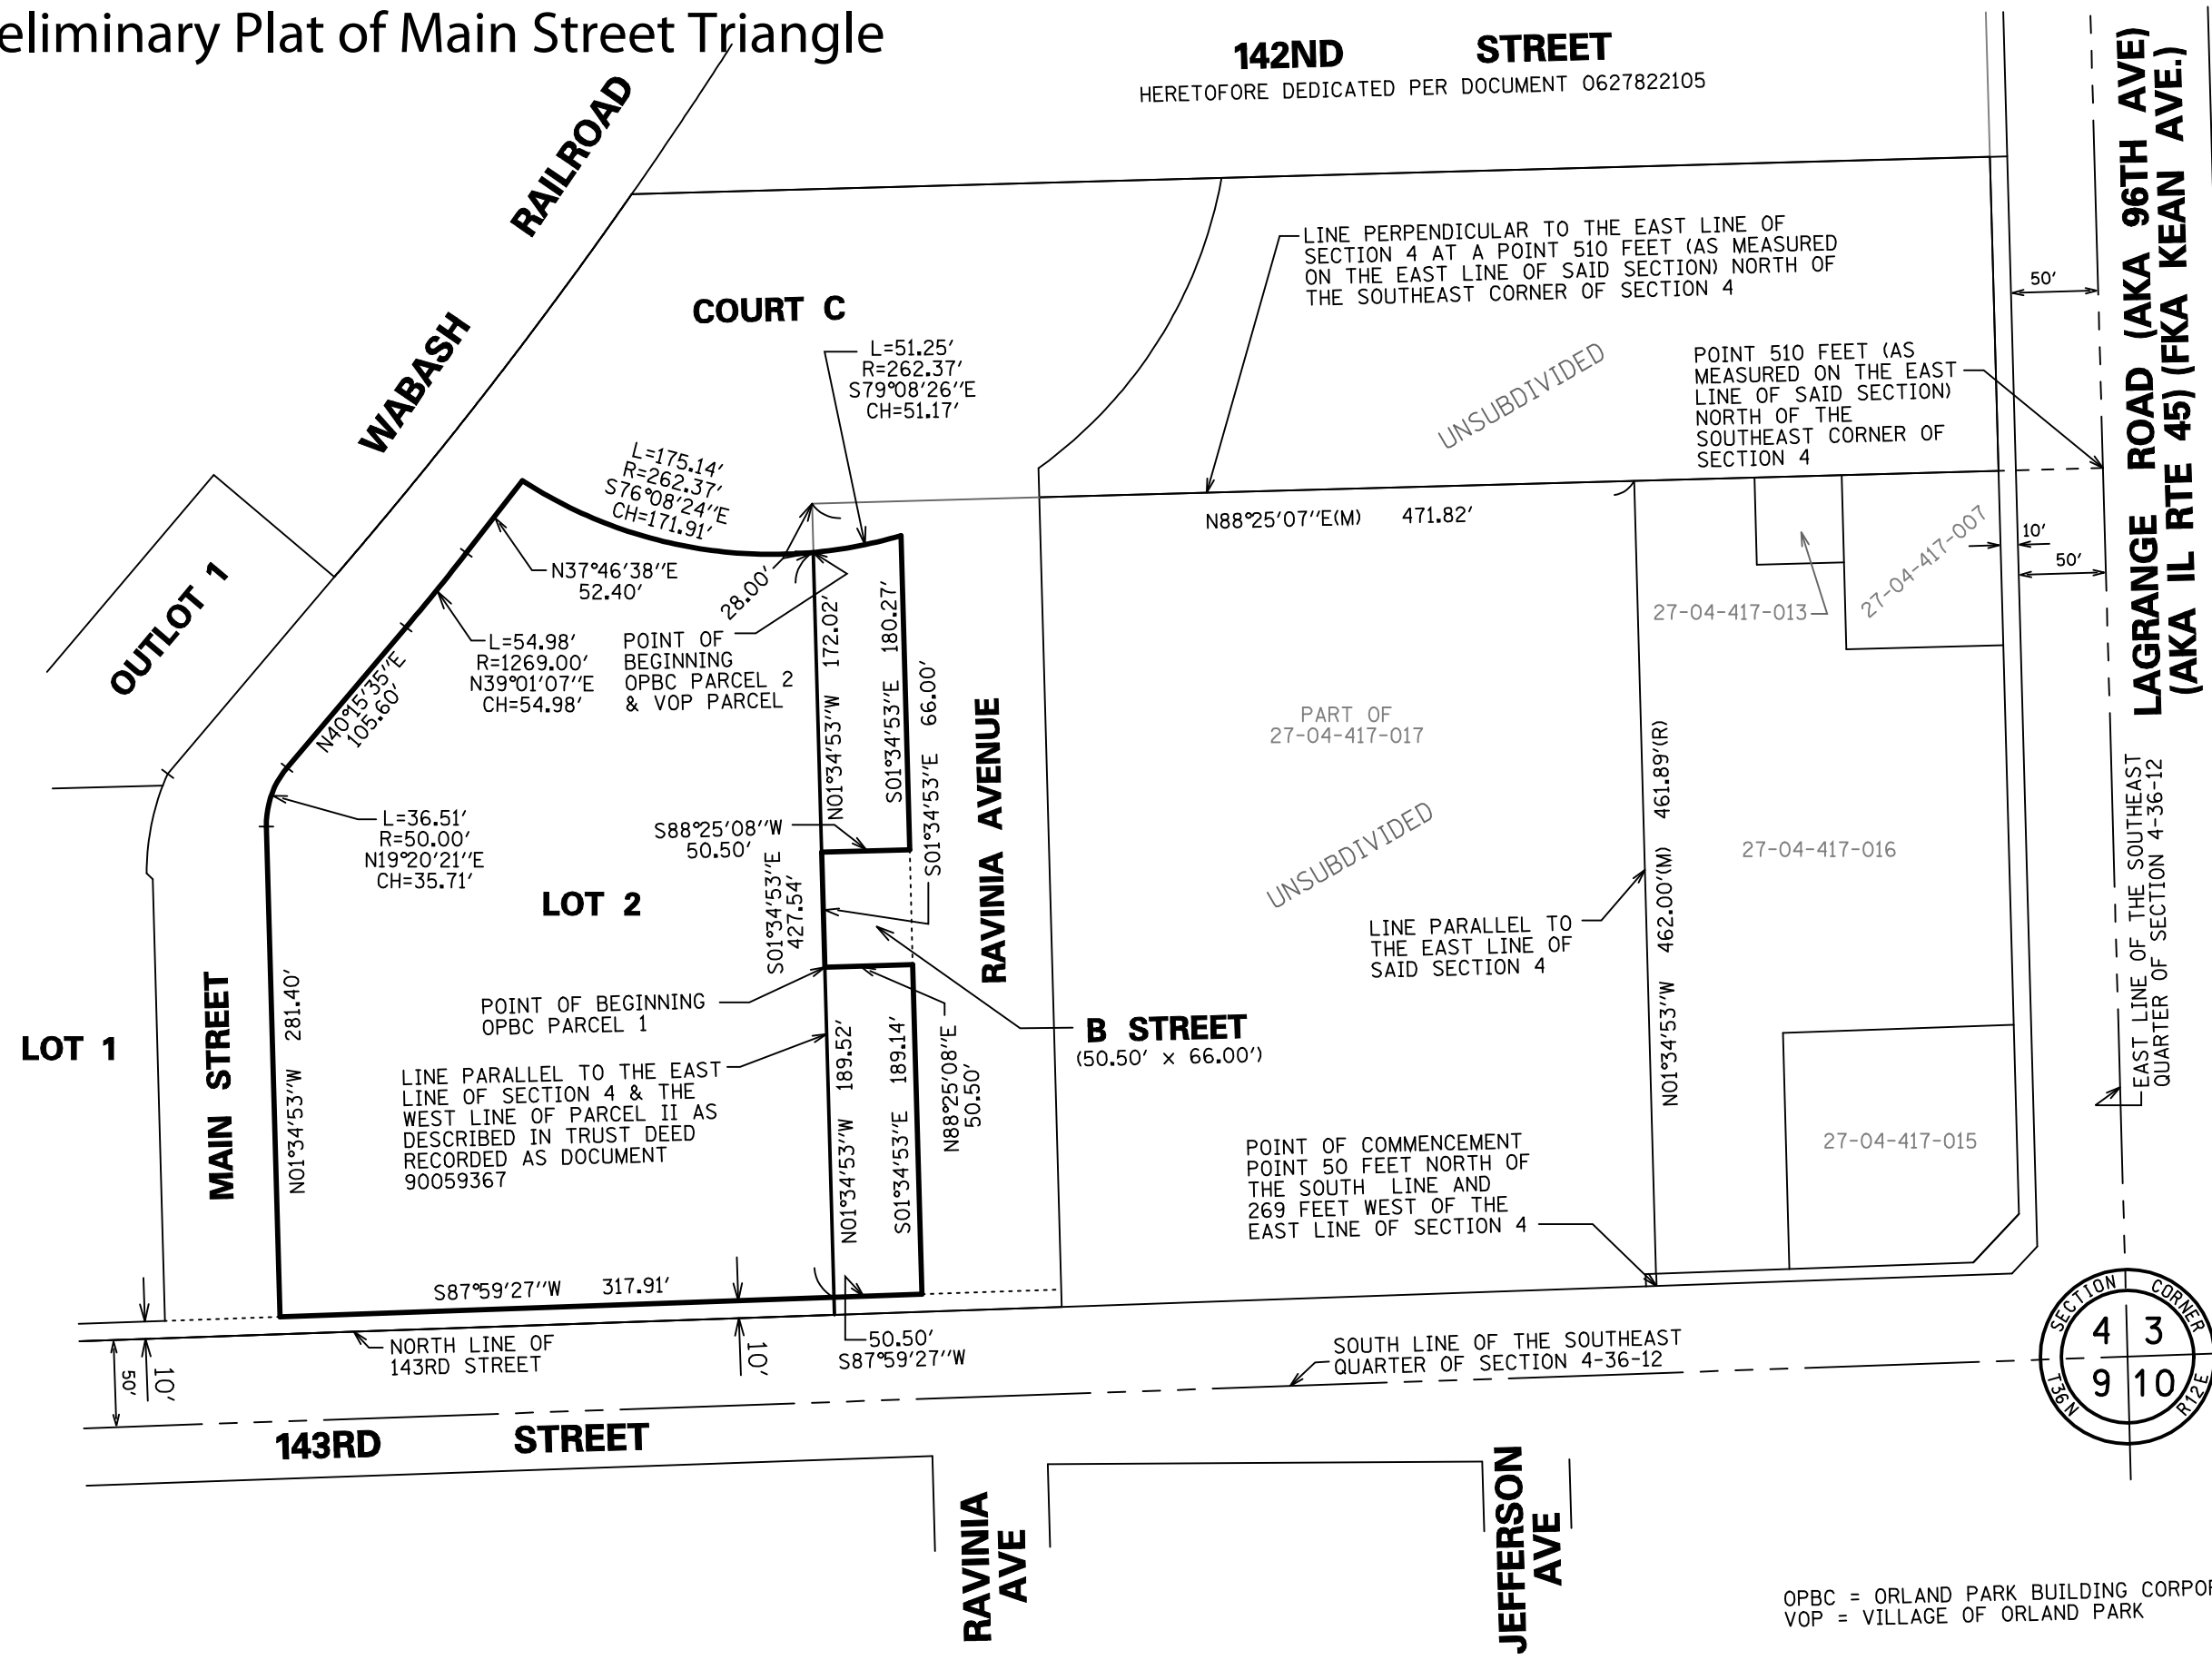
eliminary Plat of Main Street Triangle

142ND STREET
HERETOFORE DEDICATED PER DOCUMENT 0627822105

LAGRANGE ROAD (AKA 96TH AVE)
(AKA IL RTE 45) (FKA KEAN AVE.)

WABASH RAILROAD

COURT C

LINE PERPENDICULAR TO THE EAST LINE OF SECTION 4 AT A POINT 510 FEET (AS MEASURED ON THE EAST LINE OF SAID SECTION) NORTH OF THE SOUTHEAST CORNER OF SECTION 4

50'

POINT 510 FEET (AS MEASURED ON THE EAST LINE OF SAID SECTION) NORTH OF THE SOUTHEAST CORNER OF SECTION 4

UNSUBDIVIDED

L=51.25'
R=262.37'
S79°08'26"E
CH=51.17'

L=175.14'
R=262.37'
S76°08'24"E
CH=171.91'

N88°25'07"E(M) 471.82'

10'
50'

27-04-417-007
27-04-417-013

OUTLOT 1

N37°46'38"E
52.40'

28.00'

L=54.98'
R=1269.00'
N39°01'07"E
CH=54.98'

POINT OF BEGINNING OPBC PARCEL 2 & VOP PARCEL

172.02'
180.27'
66.00'

N40°15'35"E
105.60'

N01°34'53"W
S01°34'53"E

RAVINIA AVENUE

PART OF
27-04-417-017

461.89'(R)
462.00'(M)
N01°34'53"W

L=36.51'
R=50.00'
N19°20'21"E
CH=35.71'

S88°25'08"W
50.50'

S01°34'53"E

27-04-417-016

LOT 2

S01°34'53"E
427.54'

UNSUBDIVIDED

LINE PARALLEL TO THE EAST LINE OF SAID SECTION 4

EAST LINE OF THE SOUTHEAST QUARTER OF SECTION 4-36-12

LOT 1

MAIN STREET

N01°34'53"W 281.40'

POINT OF BEGINNING OPBC PARCEL 1

B STREET
(50.50' x 66.00')

LINE PARALLEL TO THE EAST LINE OF SECTION 4 & THE WEST LINE OF PARCEL II AS DESCRIBED IN TRUST DEED RECORDED AS DOCUMENT 90059367

N01°34'53"W 189.52'
S01°34'53"E 189.14'
N88°25'08"E 50.50'

27-04-417-015

POINT OF COMMENCEMENT POINT 50 FEET NORTH OF THE SOUTH LINE AND 269 FEET WEST OF THE EAST LINE OF SECTION 4

S87°59'27"W 317.91'

NORTH LINE OF 143RD STREET

10'

50.50'
S87°59'27"W

SOUTH LINE OF THE SOUTHEAST QUARTER OF SECTION 4-36-12

SECTION CORNER
4 3
9 10
T36N R12E

50'
10'

143RD STREET

RAVINIA AVE

JEFFERSON AVE

OPBC = ORLAND PARK BUILDING CORPOR
VOP = VILLAGE OF ORLAND PARK